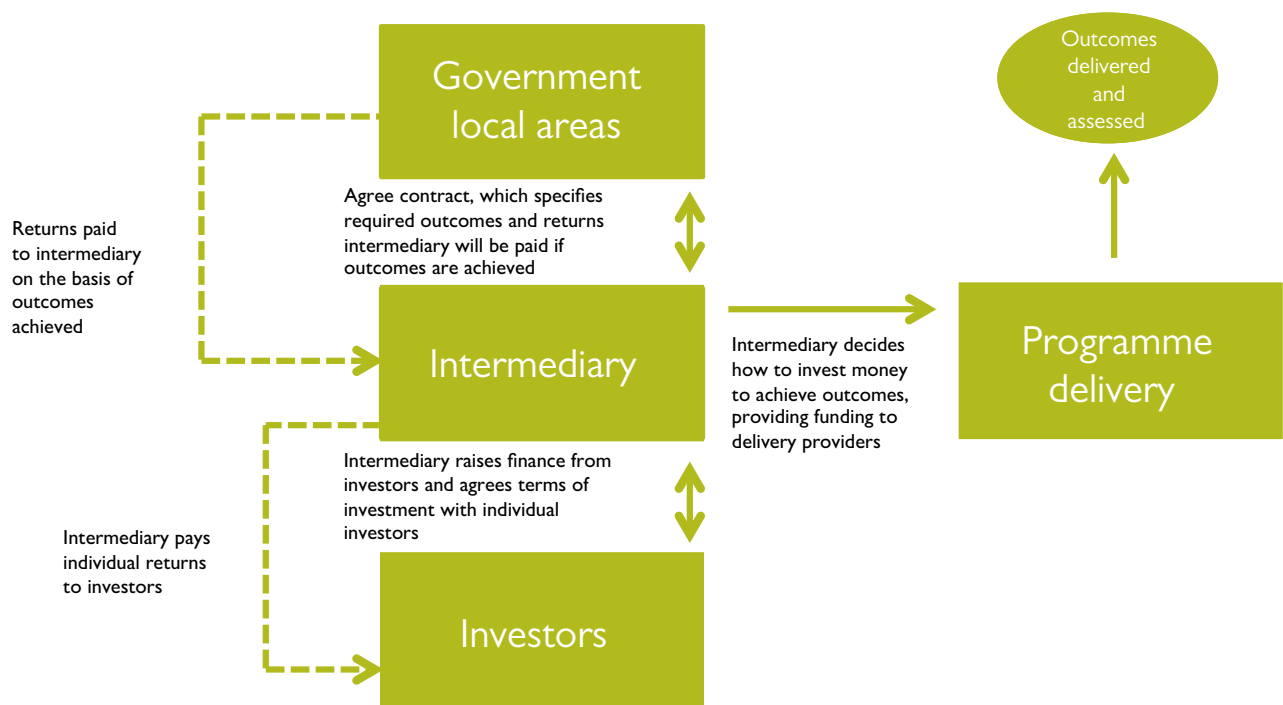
Government local areas

Outcomes delivered and assessed

Agree contract, which specifies required outcomes and returns intermediary will be paid if outcomes are achieved

Returns paid to intermediary on the basis of outcomes achieved

Intermediary

Intermediary decides how to invest money to achieve outcomes, providing funding to delivery providers

Programme delivery

Intermediary raises finance from investors and agrees terms of investment with individual investors

Intermediary pays individual returns to investors

Investors